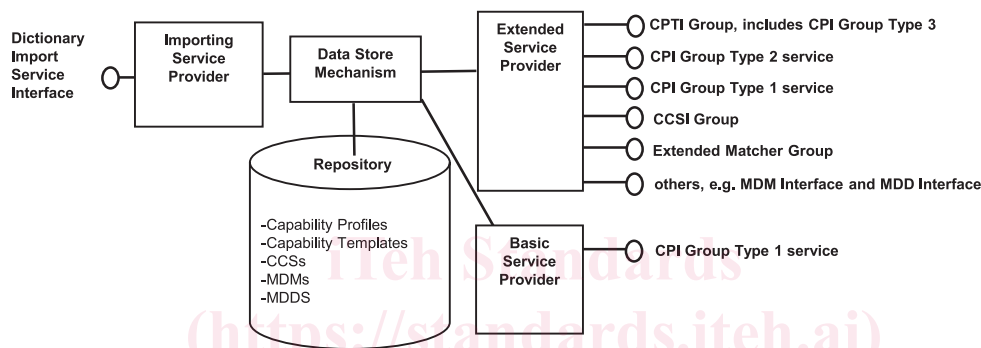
Dictionary Import Service Interface

Importing Service Provider

Data Store Mechanism

Extended Service Provider

CPTI Group, includes CPI Group Type 3

CPI Group Type 2 service

CPI Group Type 1 service

CCSI Group

Extended Matcher Group

others, e.g. MDM Interface and MDD Interface

Repository

-Capability Profiles
-Capability Templates
-CCSs
-MDMs
-MDDS

Basic Service Provider

CPI Group Type 1 service

iTeh Standards
(https://standards.iteh.ai)